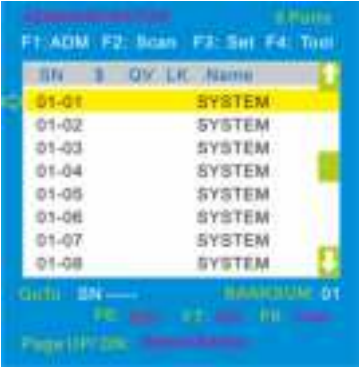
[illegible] 8 Ports
F1: ADM F2: Scan F3: Set F4: Tool

| SN | S | QV | LK | Name |
|---|---|---|---|---|
| 01-01 | | | | SYSTEM |
| 01-02 | | | | SYSTEM |
| 01-03 | | | | SYSTEM |
| 01-04 | | | | SYSTEM |
| 01-05 | | | | SYSTEM |
| 01-06 | | | | SYSTEM |
| 01-07 | | | | SYSTEM |
| 01-08 | | | | SYSTEM |

QuSt SN----- BANKSUM: 01
F6: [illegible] F7: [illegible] F8: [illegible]
PageUP/DN: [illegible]